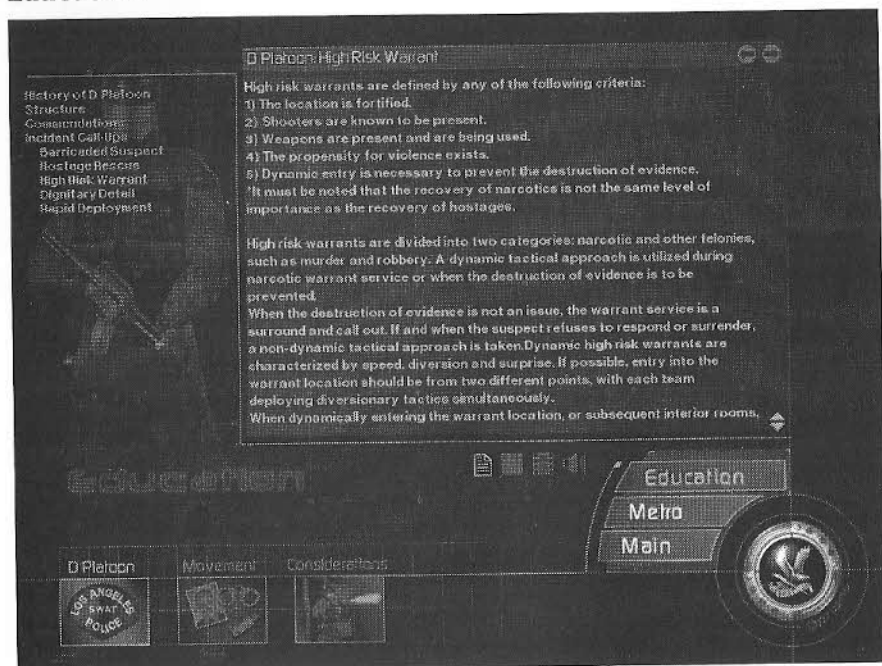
D Platoon: High Risk Warrant

History of D Platoon
Structure
Commendations
Incident Call-Ups
Barricaded Suspect
Hostage Rescue
High Risk Warrant
Dignitary Detail
Rapid Deployment

High risk warrants are defined by any of the following criteria:
1) The location is fortified.
2) Shooters are known to be present.
3) Weapons are present and are being used.
4) The propensity for violence exists.
5) Dynamic entry is necessary to prevent the destruction of evidence.
*It must be noted that the recovery of narcotics is not the same level of importance as the recovery of hostages.

High risk warrants are divided into two categories: narcotic and other felonies, such as murder and robbery. A dynamic tactical approach is utilized during narcotic warrant service or when the destruction of evidence is to be prevented.
When the destruction of evidence is not an issue, the warrant service is a surround and call out. If and when the suspect refuses to respond or surrender, a non-dynamic tactical approach is taken.Dynamic high risk warrants are characterized by speed, diversion and surprise. If possible, entry into the warrant location should be from two different points, with each team deploying diversionary tactics simultaneously.
When dynamically entering the warrant location, or subsequent interior rooms,

Education

Education
Metro
Main

D Platoon
Movement
Considerations

LOS ANGELES SWAT POLICE